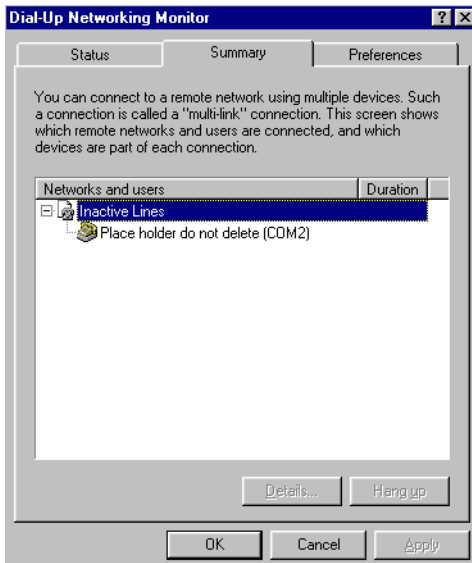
Dial-Up Networking Monitor

? X

Status

Summary

Preferences

You can connect to a remote network using multiple devices. Such a connection is called a "multi-link" connection. This screen shows which remote networks and users are connected, and which devices are part of each connection.

| Networks and users | Duration |
|---|---|
| Inactive Lines | |
| Place holder do not delete (COM2) | |

Details...

Hang up

OK

Cancel

Apply